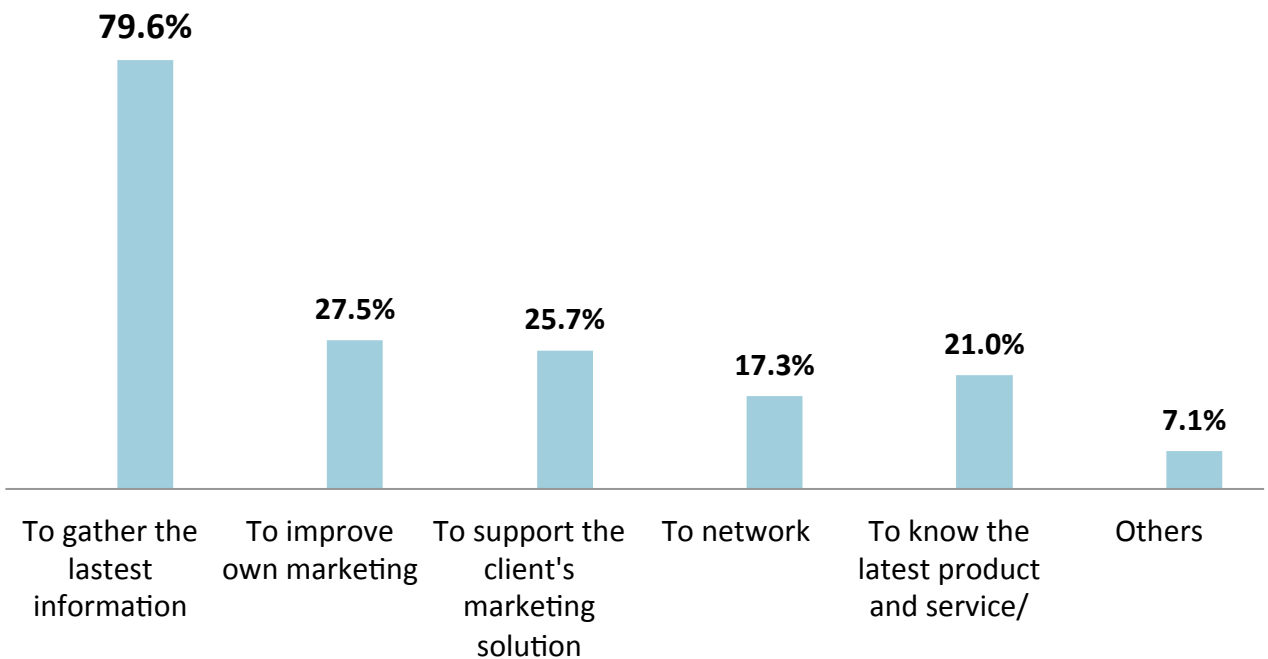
79.6%

27.5%

25.7%

17.3%

21.0%

7.1%

To gather the lastest information

To improve own marketing

To support the client's marketing solution

To network

To know the latest product and service/

Others